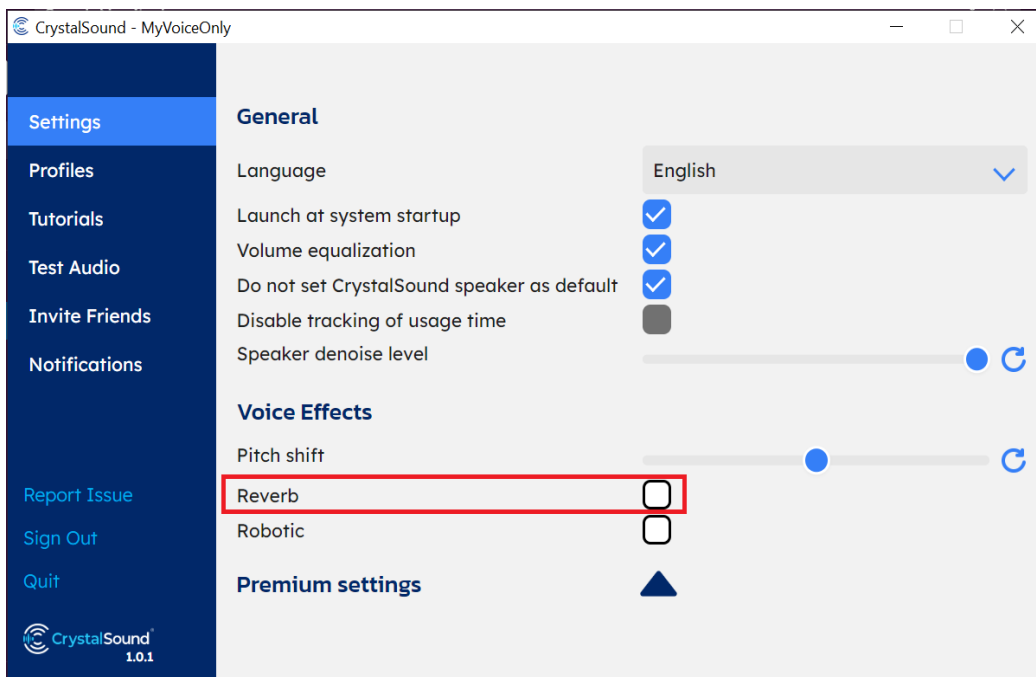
CrystalSound - MyVoiceOnly

Settings
Profiles
Tutorials
Test Audio
Invite Friends
Notifications

Report Issue
Sign Out
Quit

CrystalSound
1.0.1

General

Language English
Launch at system startup
Volume equalization
Do not set CrystalSound speaker as default
Disable tracking of usage time
Speaker denoise level

Voice Effects

Pitch shift
Reverb
Robotic

Premium settings